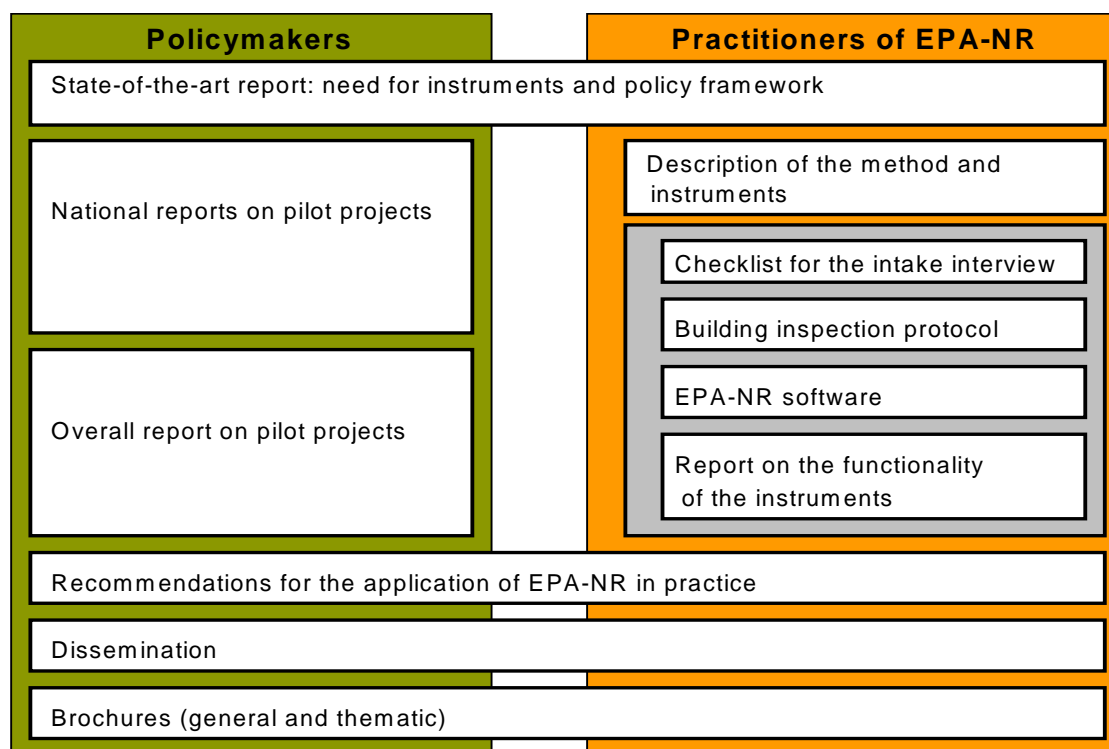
Policymakers

Practitioners of EPA-NR

State-of-the-art report: need for instruments and policy framework

National reports on pilot projects

Overall report on pilot projects

Description of the method and instruments

Checklist for the intake interview

Building inspection protocol

EPA-NR software

Report on the functionality of the instruments

Recommendations for the application of EPA-NR in practice

Dissemination

Brochures (general and thematic)